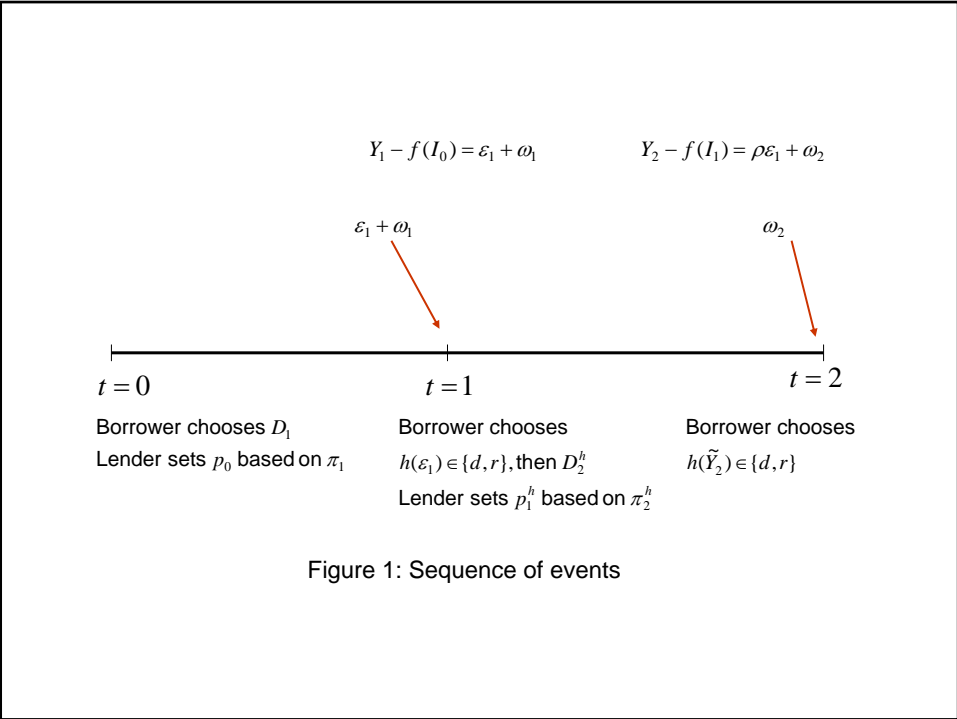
$Y_1 - f(I_0) = \varepsilon_1 + \omega_1$

$Y_2 - f(I_1) = \rho\varepsilon_1 + \omega_2$

$\varepsilon_1 + \omega_1$

$\omega_2$

$t = 0$

$t = 1$

$t = 2$

Borrower chooses $D_1$
Lender sets $p_0$ based on $\pi_1$

Borrower chooses
$h(\varepsilon_1) \in \{d, r\}$, then $D_2^h$
Lender sets $p_1^h$ based on $\pi_2^h$

Borrower chooses
$h(\tilde{Y}_2) \in \{d, r\}$

Figure 1: Sequence of events